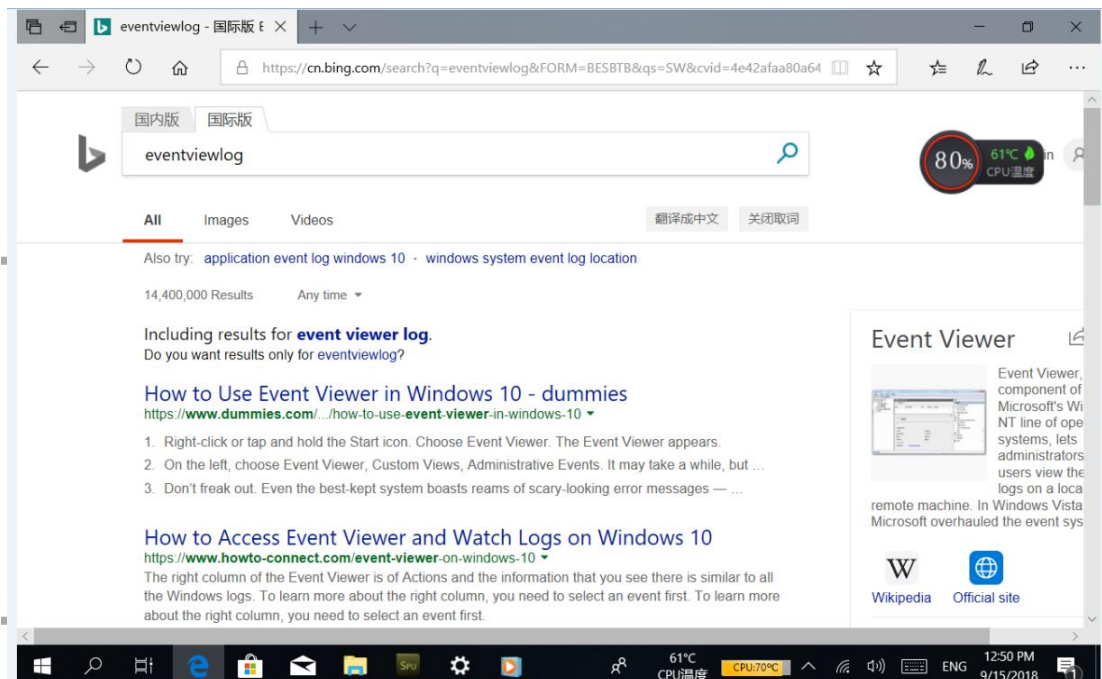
eventviewlog - 国际版 E ×

https://cn.bing.com/search?q=eventviewlog&FORM=BESBTB&qs=SW&cvid=4e42afaa80a64

国内版 国际版

eventviewlog

80%
61℃
CPU温度

All Images Videos 翻译成中文 关闭取词

Also try: application event log windows 10 - windows system event log location

14,400,000 Results Any time

Including results for **event viewer log**.
Do you want results only for eventviewlog?

How to Use Event Viewer in Windows 10 - dummies
https://www.dummies.com/.../how-to-use-event-viewer-in-windows-10

1. Right-click or tap and hold the Start icon. Choose Event Viewer. The Event Viewer appears.
2. On the left, choose Event Viewer, Custom Views, Administrative Events. It may take a while, but ...
3. Don't freak out. Even the best-kept system boasts reams of scary-looking error messages — ...

How to Access Event Viewer and Watch Logs on Windows 10
https://www.howto-connect.com/event-viewer-on-windows-10
The right column of the Event Viewer is of Actions and the information that you see there is similar to all the Windows logs. To learn more about the right column, you need to select an event first. To learn more about the right column, you need to select an event first.

Event Viewer
Event Viewer, component of Microsoft's Wi NT line of ope systems, lets administrators users view the logs on a loca remote machine. In Windows Vista Microsoft overhauled the event sys

Wikipedia Official site

61℃ CPU温度 CPU:70℃ ENG 12:50 PM 9/15/2018